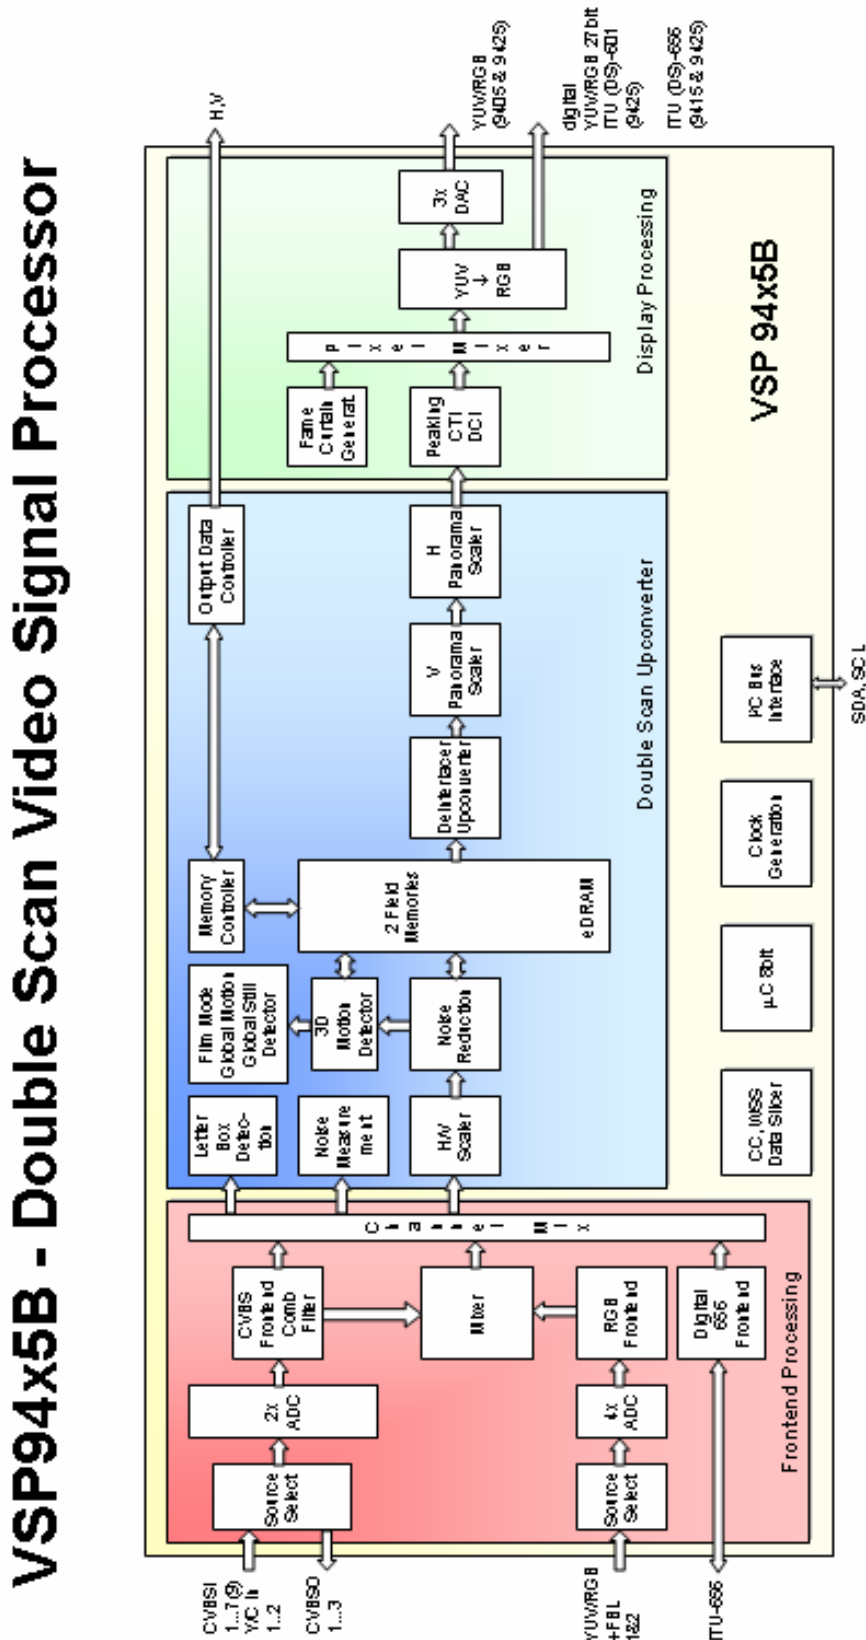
VSP94x5B - Double Scan Video Signal Processor

CVBSI 1...7(9) Y/C In 1...2

CVBSO 1...3

YUV/RGB +FBL 1&2

ITU-656

H,V

YUV/RGB (9405 & 9425)

digital YUV/RGB 27bit ITU (DS)-601 (9425)

ITU (DS)-656 (9415 & 9425)

SDA, SCL

Frontend Processing

Source Select

2x ADC

CVBS Frontend Comb Filter

Mixer

Source Select

4x ADC

RGB Frontend

Digital 656 Frontend

Channel Mix

Double Scan Upconverter

Letter Box Detection

Noise Measurement

H/V Scaler

Film Mode Global Motion Global Still Detector

3D Motion Detector

Noise Reduction

Memory Controller

2 Field Memories

eDRAM

Deinterlacer Upconverter

V Panorama Scaler

H Panorama Scaler

Output Data Controller

Display Processing

Frame Curtain Generat.

Peaking CTI DCI

Pixel Mixer

YUV → RGB

3x DAC

CC, WSS Data Slicer

µC 8bit

Clock Generation

I²C Bus Interface

VSP 94x5B